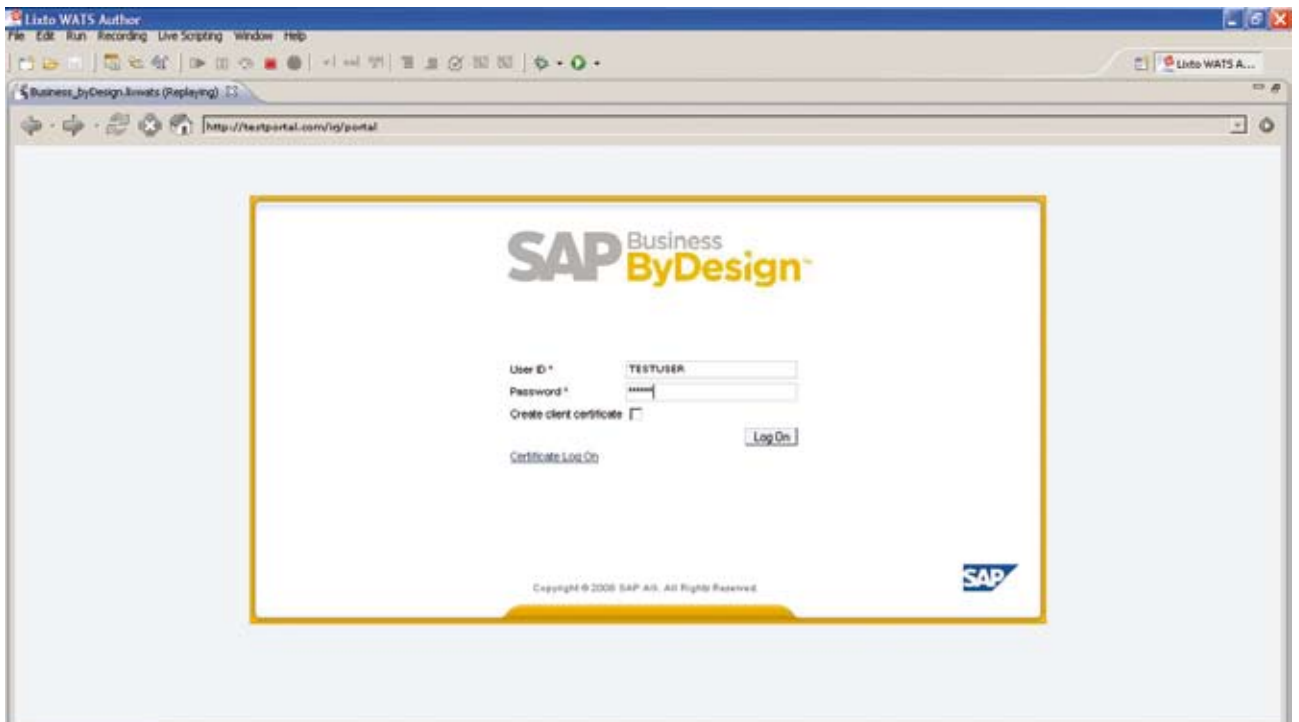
Lixto WATS Author
File Edit Run Recording Live Scripting Window Help
Lixto WATS A...
Business_byDesign.lixwats (Replaying)
http://testportal.com/irj/portal

SAP Business ByDesign

User ID * TESTUSER
Password * ******
Create client certificate
Log On
Certificate Log On

Copyright © 2008 SAP AG. All Rights Reserved

SAP